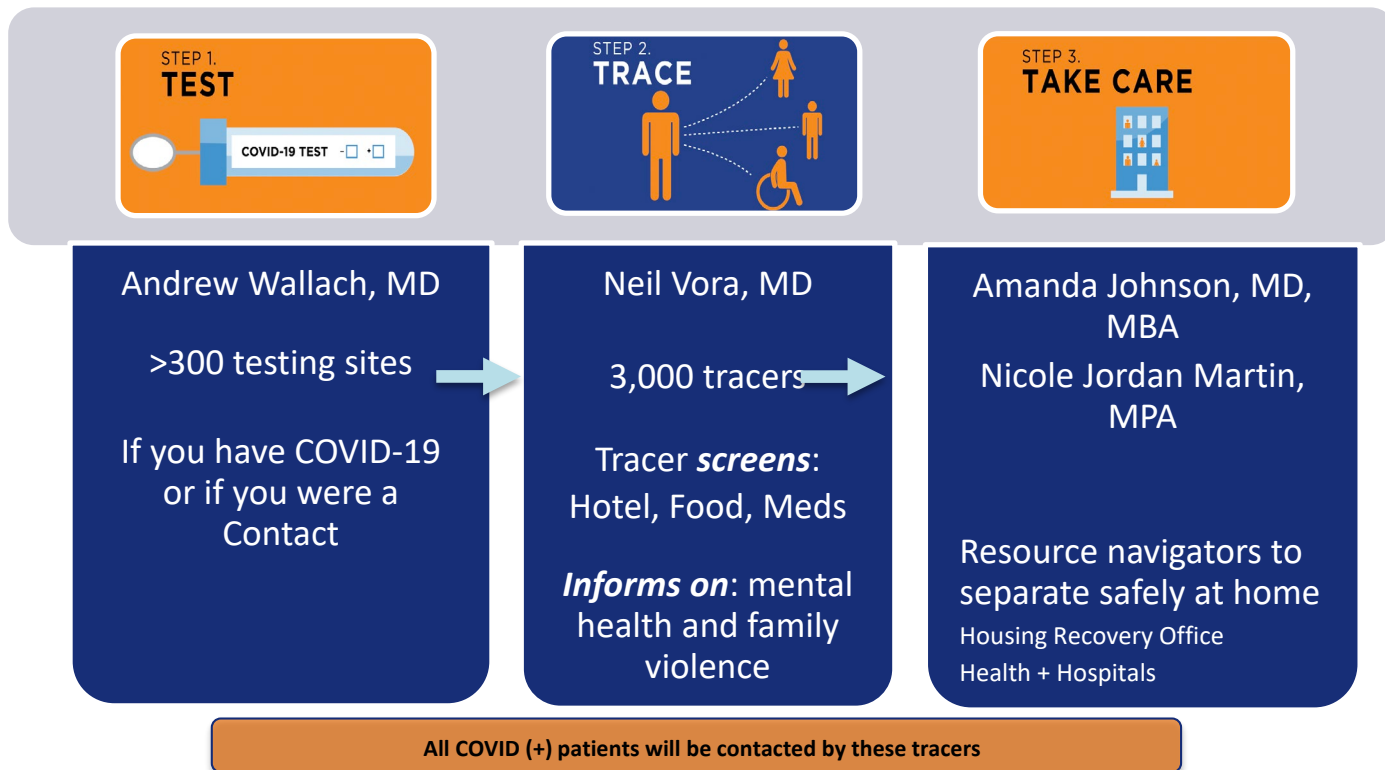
STEP 1.
TEST

COVID-19 TEST - +

STEP 2.
TRACE

STEP 3.
TAKE CARE

Andrew Wallach, MD

>300 testing sites

If you have COVID-19 or if you were a Contact

Neil Vora, MD

3,000 tracers

Tracer ***screens***: Hotel, Food, Meds

***Informs on***: mental health and family violence

Amanda Johnson, MD, MBA

Nicole Jordan Martin, MPA

Resource navigators to separate safely at home

Housing Recovery Office

Health + Hospitals

All COVID (+) patients will be contacted by these tracers